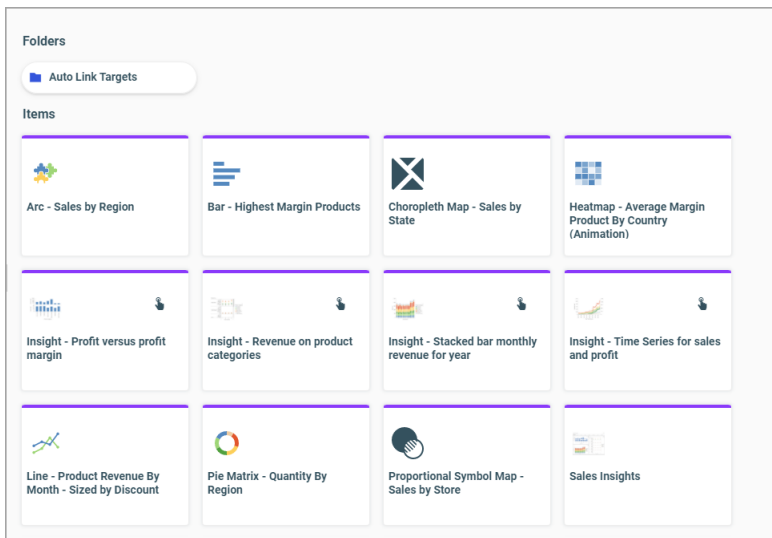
Folders

Auto Link Targets

Items

Arc - Sales by Region

Bar - Highest Margin Products

Choropleth Map - Sales by State

Heatmap - Average Margin Product By Country (Animation)

Insight - Profit versus profit margin

Insight - Revenue on product categories

Insight - Stacked bar monthly revenue for year

Insight - Time Series for sales and profit

Line - Product Revenue By Month - Sized by Discount

Pie Matrix - Quantity By Region

Proportional Symbol Map - Sales by Store

Sales Insights